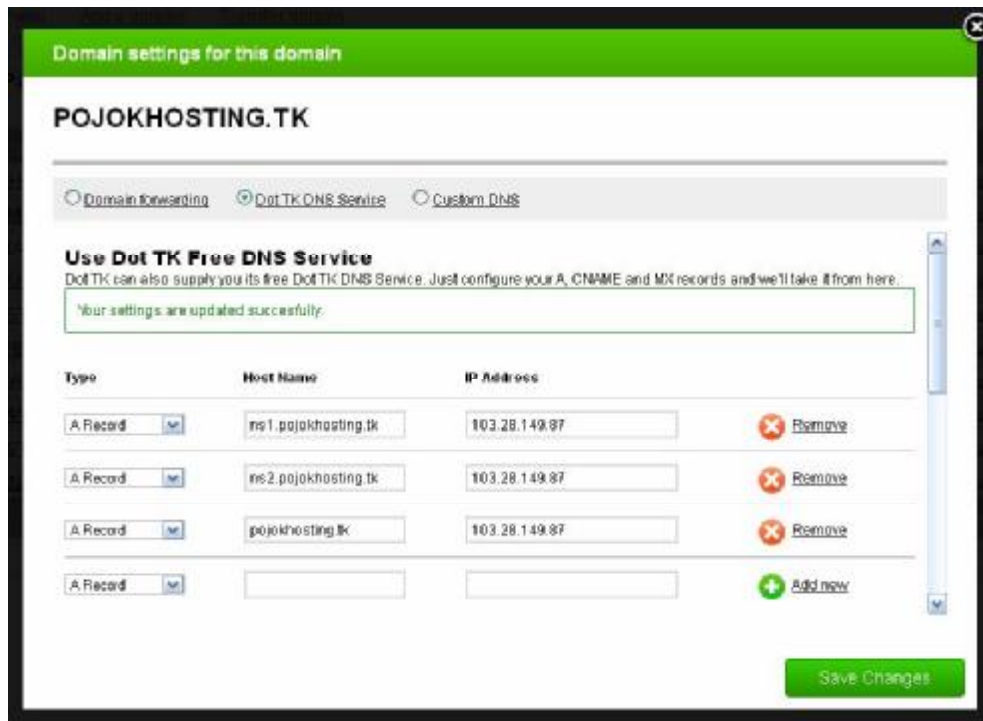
Domain settings for this domain

POJOKHOSTING.TK

Domain forwarding   Dot TK DNS Service   Custom DNS

Use Dot TK Free DNS Service

Dot TK can also supply you its free Dot TK DNS Service. Just configure your A, CNAME and MX records and we'll take it from here.

Your settings are updated succesfully.

| Type | Host Name | IP Address | |
|---|---|---|---|
| A Record | ns1.pojokhosting.tk | 103.28.149.87 | Remove |
| A Record | ns2.pojokhosting.tk | 103.28.149.87 | Remove |
| A Record | pojokhosting.tk | 103.28.149.87 | Remove |
| A Record | | | Add new |

Save Changes